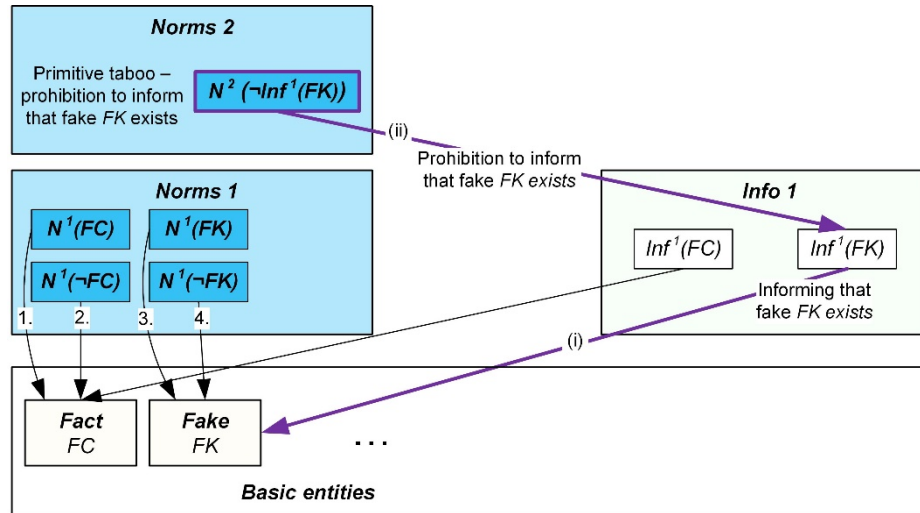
Norms 2

Primitive taboo – prohibition to inform that fake FK exists

$N^2 (\neg Inf^1(FK))$

(ii)

Prohibition to inform that fake FK exists

Norms 1

$N^1(FC)$

$N^1(FK)$

$N^1(\neg FC)$

$N^1(\neg FK)$

1.

2.

3.

4.

Info 1

$Inf^1(FC)$

$Inf^1(FK)$

Informing that fake FK exists

(i)

Fact
FC

Fake
FK

...

Basic entities